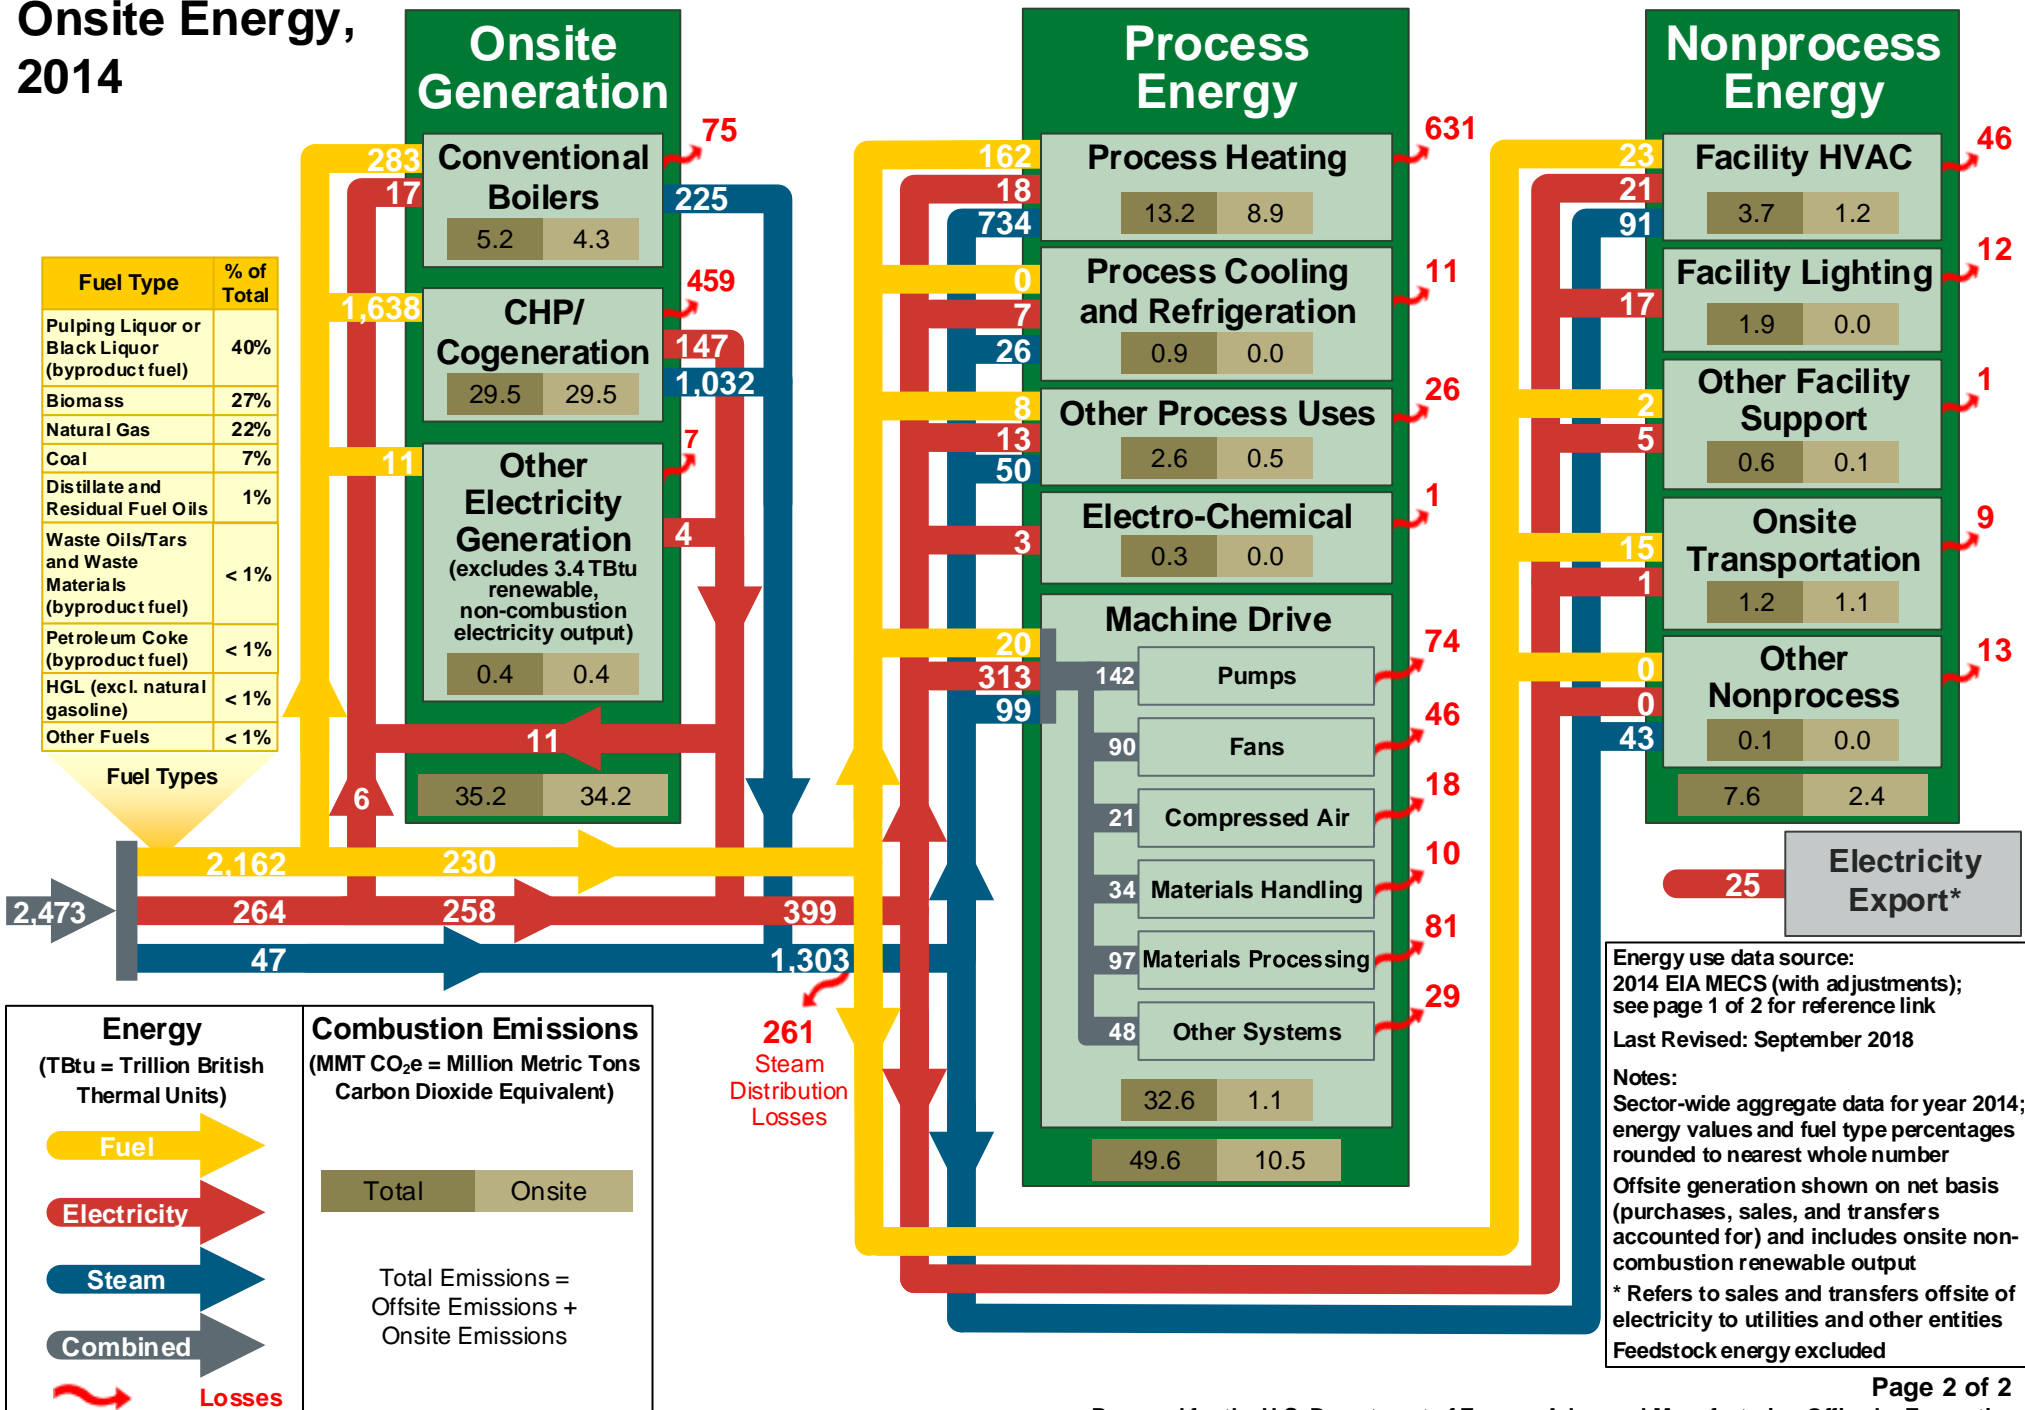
Onsite Energy, 2014

Onsite Generation

283
17
Conventional Boilers
75
225
5.2 4.3

1,638
CHP/ Cogeneration
459
147
1,032
29.5 29.5

11
Other Electricity Generation
(excludes 3.4 TBtu renewable, non-combustion electricity output)
7
4
0.4 0.4

11
6
35.2 34.2

| Fuel Type | % of Total |
|---|---|
| Pulping Liquor or Black Liquor (byproduct fuel) | 40% |
| Biomass | 27% |
| Natural Gas | 22% |
| Coal | 7% |
| Distillate and Residual Fuel Oils | 1% |
| Waste Oils/Tars and Waste Materials (byproduct fuel) | < 1% |
| Petroleum Coke (byproduct fuel) | < 1% |
| HGL (excl. natural gasoline) | < 1% |
| Other Fuels | < 1% |

Fuel Types

2,473
2,162
230
264
258
399
47
1,303
261
Steam Distribution Losses

Process Energy

162
18
734
Process Heating
631
13.2 8.9

0
7
26
Process Cooling and Refrigeration
11
0.9 0.0

8
13
50
Other Process Uses
26
2.6 0.5

3
Electro-Chemical
1
0.3 0.0

20
313
99
Machine Drive
142 Pumps 74
90 Fans 46
21 Compressed Air 18
34 Materials Handling 10
97 Materials Processing 81
48 Other Systems 29
32.6 1.1

49.6 10.5

Nonprocess Energy

23
21
91
Facility HVAC
46
3.7 1.2

17
Facility Lighting
12
1.9 0.0

2
5
Other Facility Support
1
0.6 0.1

15
1
Onsite Transportation
9
1.2 1.1

0
0
43
Other Nonprocess
13
0.1 0.0

7.6 2.4

25
Electricity Export*

Energy use data source: 2014 EIA MECS (with adjustments); see page 1 of 2 for reference link
Last Revised: September 2018
Notes:
Sector-wide aggregate data for year 2014; energy values and fuel type percentages rounded to nearest whole number
Offsite generation shown on net basis (purchases, sales, and transfers accounted for) and includes onsite non-combustion renewable output
* Refers to sales and transfers offsite of electricity to utilities and other entities
Feedstock energy excluded

Energy
(TBtu = Trillion British Thermal Units)
Fuel
Electricity
Steam
Combined
Losses

Combustion Emissions
(MMT $CO_2e$ = Million Metric Tons Carbon Dioxide Equivalent)
Total Onsite
Total Emissions = Offsite Emissions + Onsite Emissions

Page 2 of 2
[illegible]